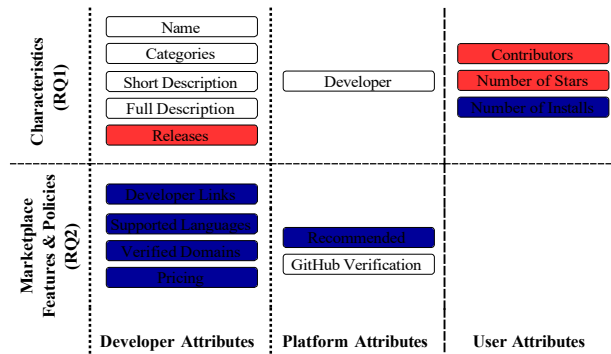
Characteristics (RQ1)

Name

Categories

Short Description

Full Description

Releases

Developer

Contributors

Number of Stars

Number of Installs

Marketplace Features & Policies (RQ2)

Developer Links

Supported Languages

Verified Domains

Pricing

Recommended

GitHub Verification

Developer Attributes

Platform Attributes

User Attributes